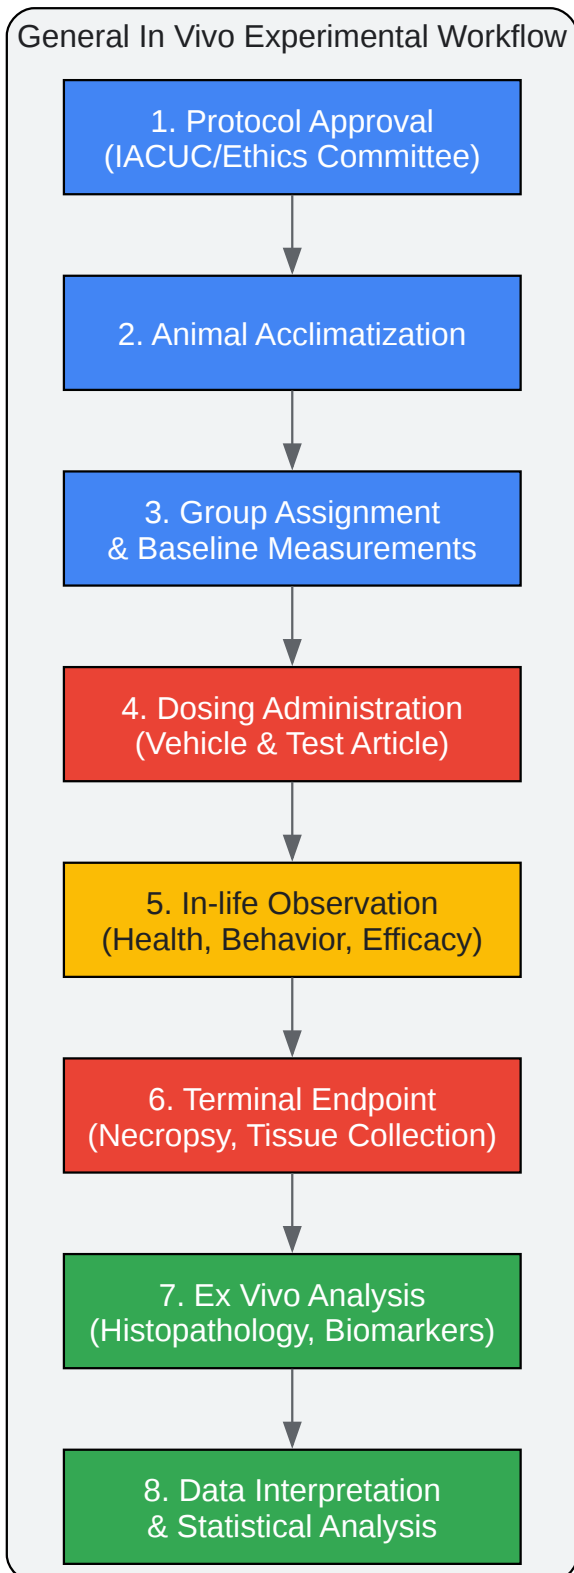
General In Vivo Experimental Workflow

1. Protocol Approval
(IACUC/Ethics Committee)

2. Animal Acclimatization

3. Group Assignment
& Baseline Measurements

4. Dosing Administration
(Vehicle & Test Article)

5. In-life Observation
(Health, Behavior, Efficacy)

6. Terminal Endpoint
(Necropsy, Tissue Collection)

7. Ex Vivo Analysis
(Histopathology, Biomarkers)

8. Data Interpretation
& Statistical Analysis